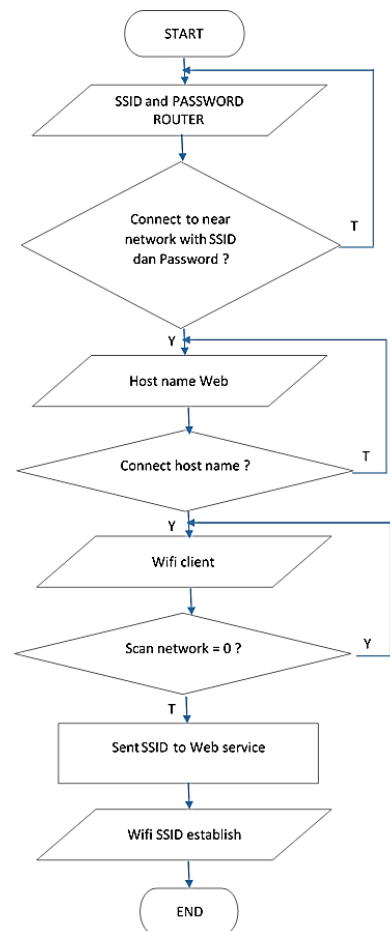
START

SSID and PASSWORD ROUTER

Connect to near network with SSID dan Password ?

T

Y

Host name Web

Connect host name ?

T

Y

Wifi client

Scan network = 0 ?

Y

T

Sent SSID to Web service

Wifi SSID establish

END